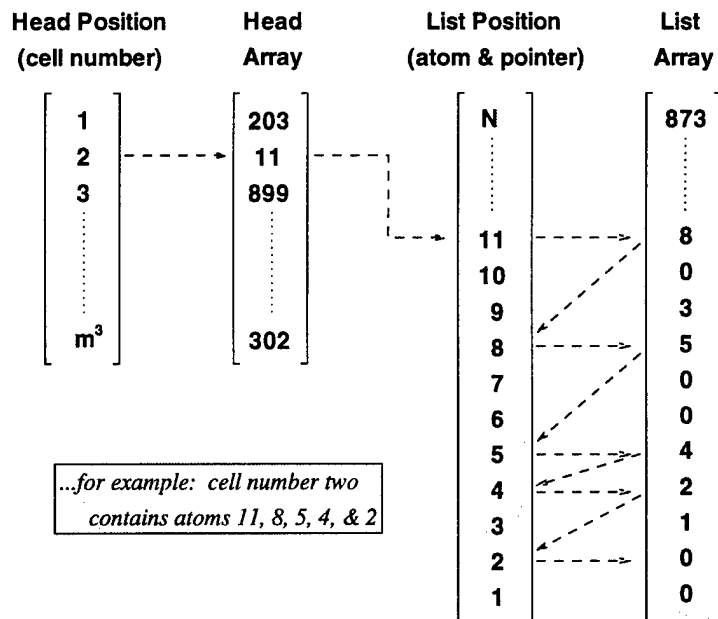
Head Position (cell number)

Head Array

List Position (atom & pointer)

List Array

| Head Position | Head Array |
|---|---|
| 1 | 203 |
| 2 | 11 |
| 3 | 899 |
| ⋮ | ⋮ |
| $m^3$ | 302 |

| List Position | List Array |
|---|---|
| N | 873 |
| ⋮ | ⋮ |
| 11 | 8 |
| 10 | 0 |
| 9 | 3 |
| 8 | 5 |
| 7 | 0 |
| 6 | 0 |
| 5 | 4 |
| 4 | 2 |
| 3 | 1 |
| 2 | 0 |
| 1 | 0 |

...for example: cell number two contains atoms 11, 8, 5, 4, & 2